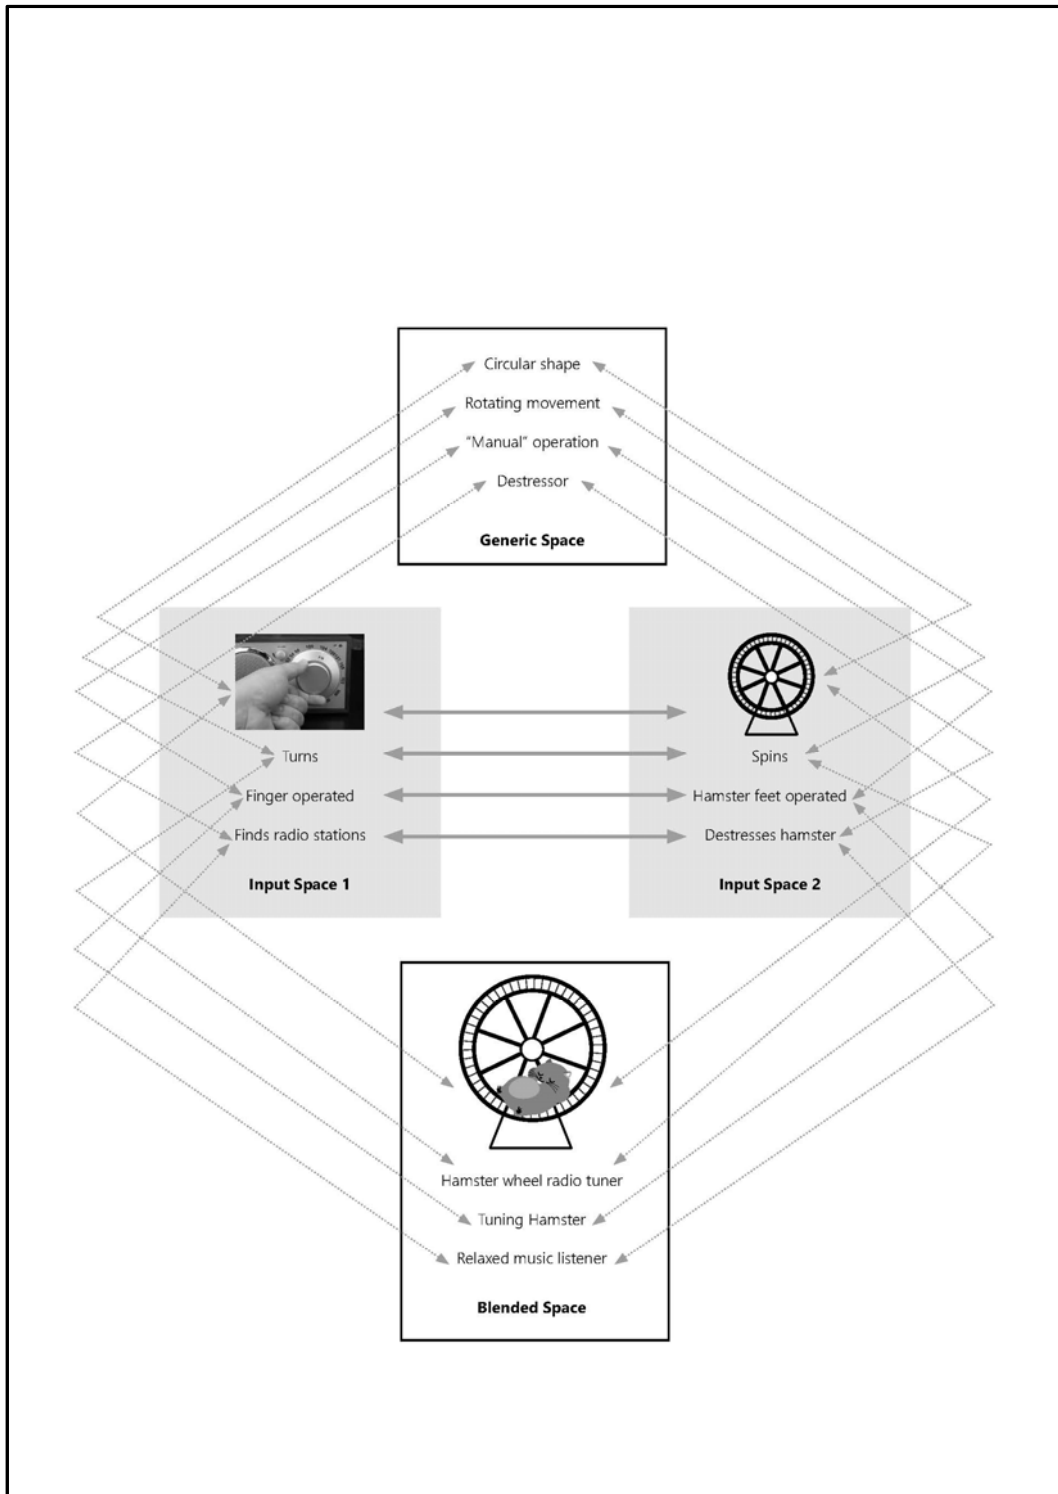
Circular shape
Rotating movement
"Manual" operation
Destressor

Generic Space

Turns
Finger operated
Finds radio stations

Input Space 1

Spins
Hamster feet operated
Destresses hamster

Input Space 2

Hamster wheel radio tuner
Tuning Hamster
Relaxed music listener

Blended Space